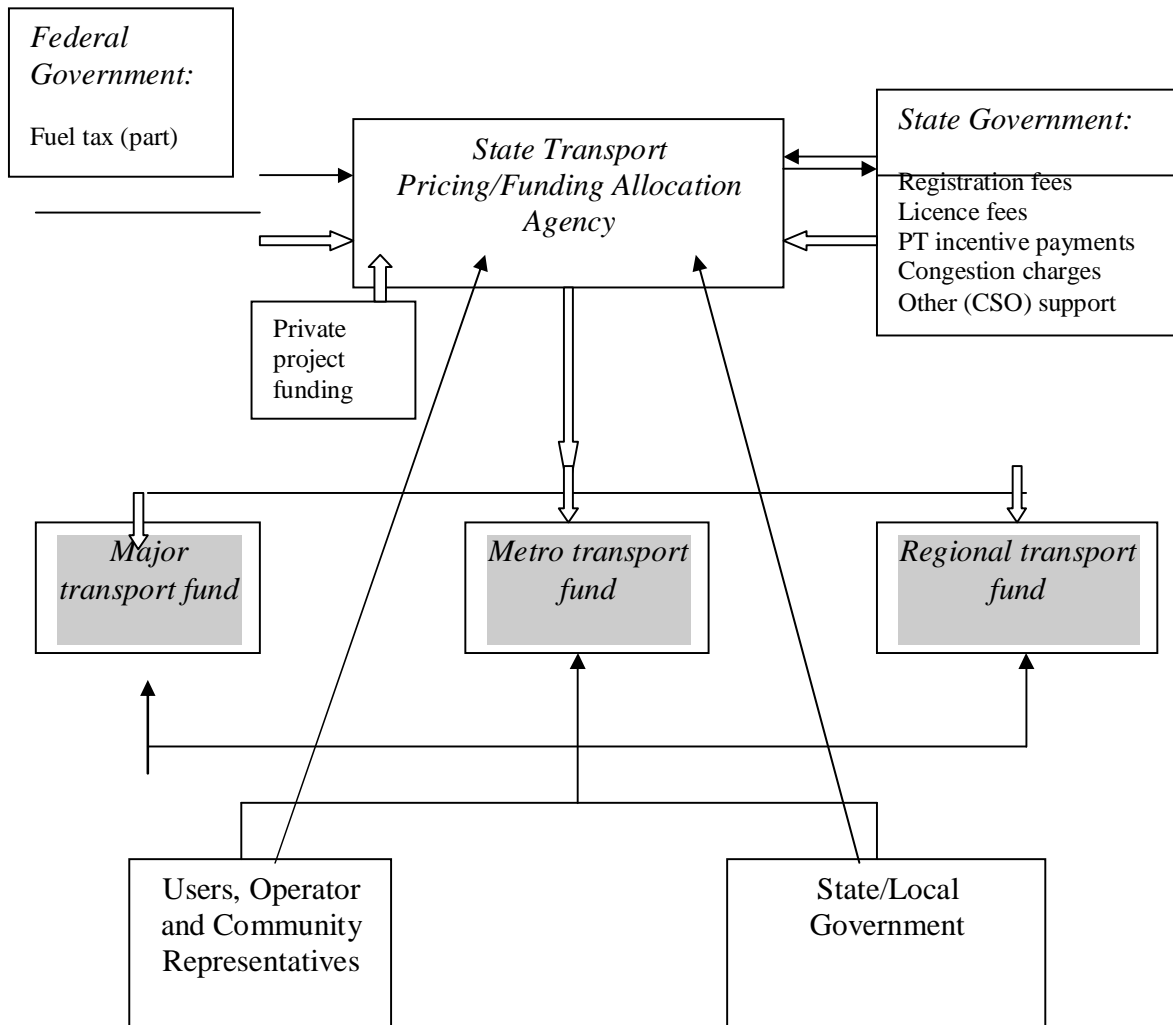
Federal Government:

Fuel tax (part)

State Transport Pricing/Funding Allocation Agency

State Government:

Registration fees
Licence fees
PT incentive payments
Congestion charges
Other (CSO) support

Private project funding

Major transport fund

Metro transport fund

Regional transport fund

Users, Operator and Community Representatives

State/Local Government